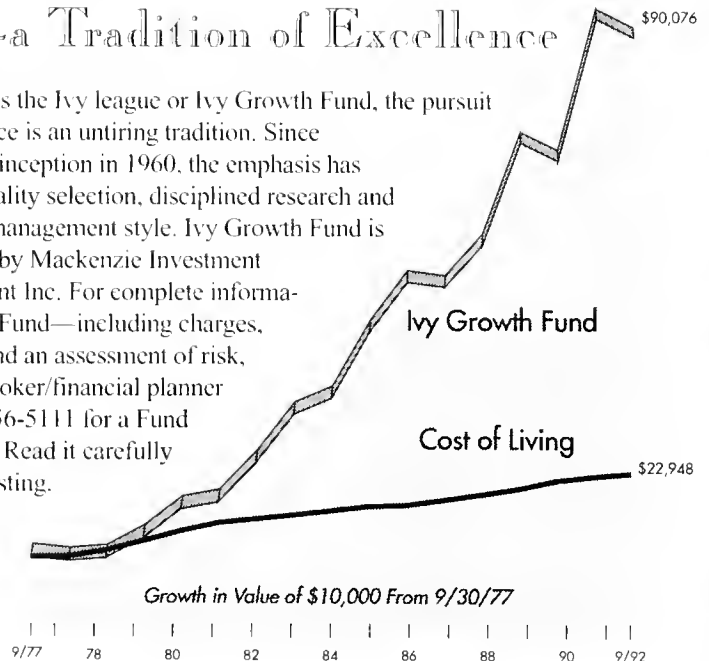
-a Tradition of Excellence

s the Ivy league or Ivy Growth Fund, the pursuit ce is an untiring tradition. Since inception in 1960, the emphasis has ality selection, disciplined research and management style. Ivy Growth Fund is by Mackenzie Investment nt Inc. For complete informa- Fund—including charges, nd an assessment of risk, oker/financial planner 6-5111 for a Fund Read it carefully sting.

$90,076

Ivy Growth Fund

Cost of Living

$22,948

Growth in Value of $10,000 From 9/30/77

9/77 78 80 82 84 86 88 90 9/92